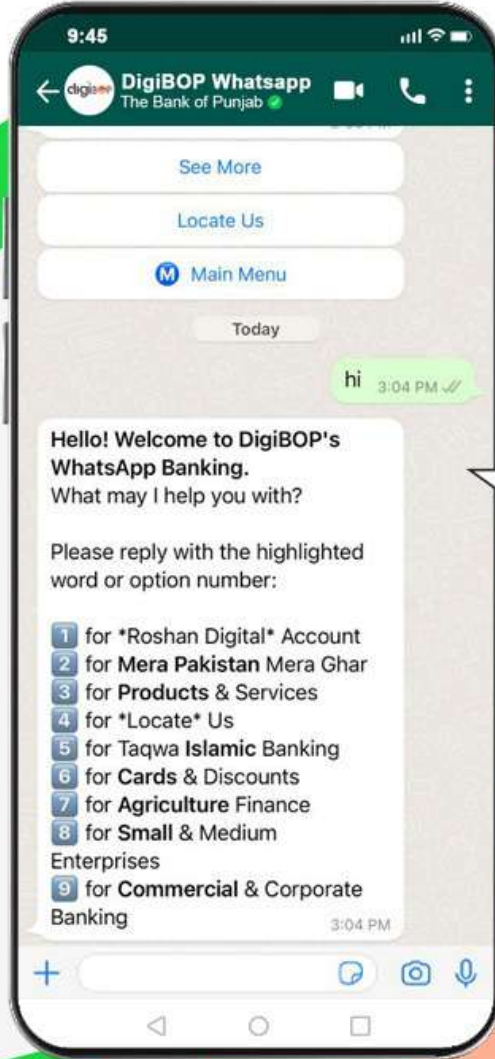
9:45

DigiBOP Whatsapp
The Bank of Punjab

See More

Locate Us

Main Menu

Today

hi 3:04 PM

Hello! Welcome to DigiBOP's WhatsApp Banking.
What may I help you with?

Please reply with the highlighted word or option number:

1 for *Roshan Digital* Account
2 for Mera Pakistan Mera Ghar
3 for Products & Services
4 for *Locate* Us
5 for Taqwa Islamic Banking
6 for Cards & Discounts
7 for Agriculture Finance
8 for Small & Medium Enterprises
9 for Commercial & Corporate Banking 3:04 PM